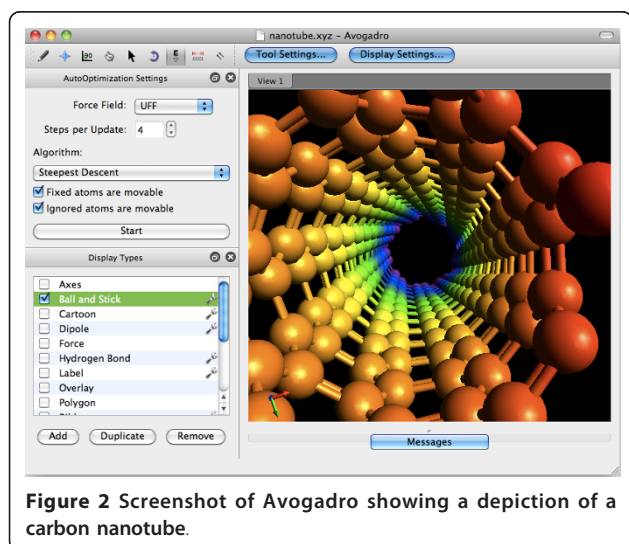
nanotube.xyz - Avogadro

Tool Settings... Display Settings...

AutoOptimization Settings

Force Field: UFF

Steps per Update: 4

Algorithm:

Steepest Descent

Fixed atoms are movable

Ignored atoms are movable

Start

Display Types

Axes

Ball and Stick

Cartoon

Dipole

Force

Hydrogen Bond

Label

Overlay

Polygon

Add Duplicate Remove

View 1

Messages

**Figure 2 Screenshot of Avogadro showing a depiction of a carbon nanotube**.